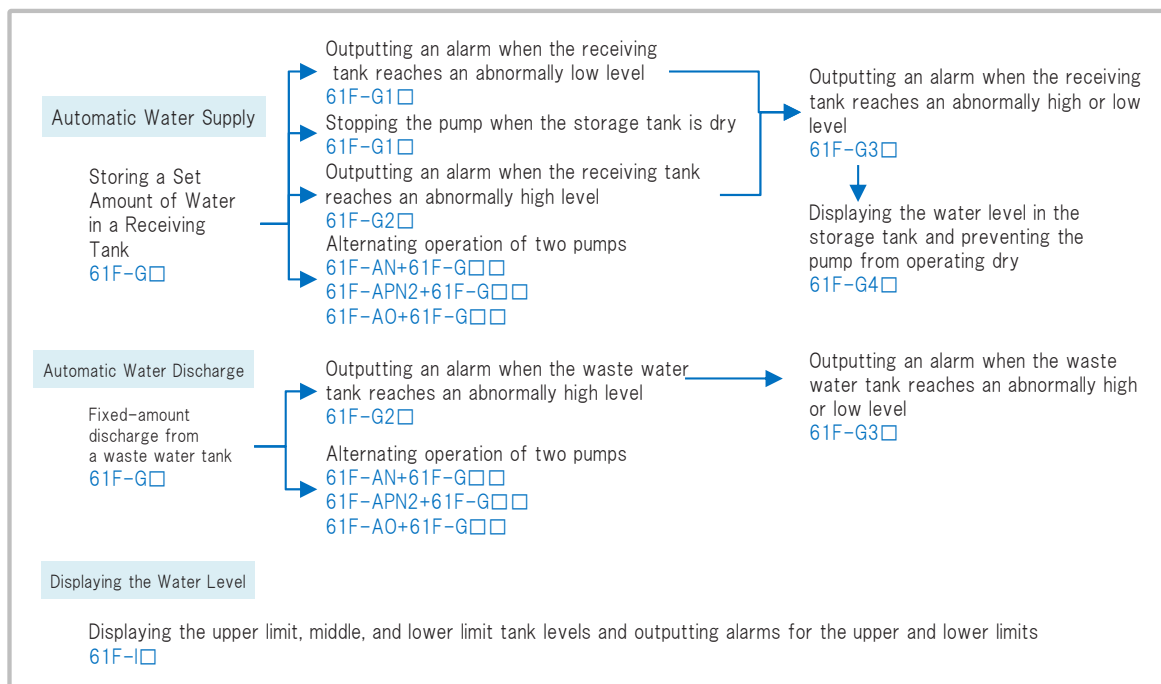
Automatic Water Supply

Storing a Set Amount of Water in a Receiving Tank
61F-G□

Outputting an alarm when the receiving tank reaches an abnormally low level
61F-G1□

Stopping the pump when the storage tank is dry
61F-G1□

Outputting an alarm when the receiving tank reaches an abnormally high level
61F-G2□

Alternating operation of two pumps
61F-AN+61F-G□□
61F-APN2+61F-G□□
61F-AO+61F-G□□

Outputting an alarm when the receiving tank reaches an abnormally high or low level
61F-G3□

Displaying the water level in the storage tank and preventing the pump from operating dry
61F-G4□

Automatic Water Discharge

Fixed-amount discharge from a waste water tank
61F-G□

Outputting an alarm when the waste water tank reaches an abnormally high level
61F-G2□

Alternating operation of two pumps
61F-AN+61F-G□□
61F-APN2+61F-G□□
61F-AO+61F-G□□

Outputting an alarm when the waste water tank reaches an abnormally high or low level
61F-G3□

Displaying the Water Level

Displaying the upper limit, middle, and lower limit tank levels and outputting alarms for the upper and lower limits
61F-I□